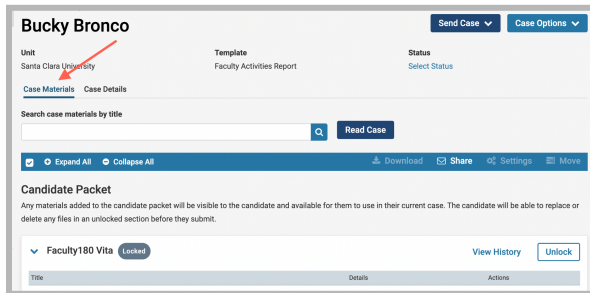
Bucky Bronco

Send Case

Case Options

Unit
Santa Clara University

Template
Faculty Activities Report

Status
Select Status

Case Materials

Case Details

Search case materials by title

Read Case

Expand All

Collapse All

Download

Share

Settings

Move

Candidate Packet

Any materials added to the candidate packet will be visible to the candidate and available for them to use in their current case. The candidate will be able to replace or delete any files in an unlocked section before they submit.

Faculty180 Vita

Locked

View History

Unlock

| Title | Details | Actions |
|---|---|---|